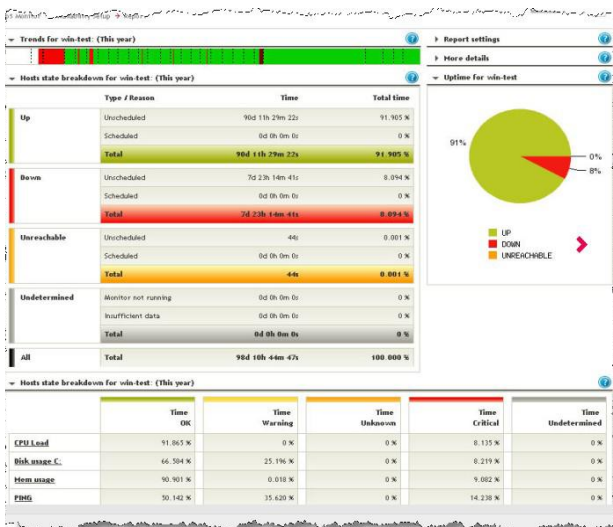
Trends for win-test: (This year)

Report settings

More details

Hosts state breakdown for win-test: (This year)

Uptime for win-test

| | Type / Reason | Time | Total time |
|---|---|---|---|
| Up | Unscheduled | 90d 11h 29m 22s | 91.905 % |
| | Scheduled | 0d 0h 0m 0s | 0 % |
| | Total | 90d 11h 29m 22s | 91.905 % |
| Down | Unscheduled | 7d 23h 14m 41s | 8.094 % |
| | Scheduled | 0d 0h 0m 0s | 0 % |
| | Total | 7d 23h 14m 41s | 8.094 % |
| Unreachable | Unscheduled | 44s | 0.001 % |
| | Scheduled | 0d 0h 0m 0s | 0 % |
| | Total | 44s | 0.001 % |
| Undetermined | Monitor not running | 0d 0h 0m 0s | 0 % |
| | Insufficient data | 0d 0h 0m 0s | 0 % |
| | Total | 0d 0h 0m 0s | 0 % |
| All | Total | 98d 10h 44m 47s | 100.000 % |

91%

0%

8%

UP
DOWN
UNREACHABLE

Hosts state breakdown for win-test: (This year)

| | Time OK | Time Warning | Time Unknown | Time Critical | Time Undetermined |
|---|---|---|---|---|---|
| CPU Load | 91.865 % | 0 % | 0 % | 8.135 % | 0 % |
| Disk usage C: | 66.584 % | 25.196 % | 0 % | 8.219 % | 0 % |
| Mem usage | 90.901 % | 0.018 % | 0 % | 9.082 % | 0 % |
| PING | 50.142 % | 35.620 % | 0 % | 14.238 % | 0 % |